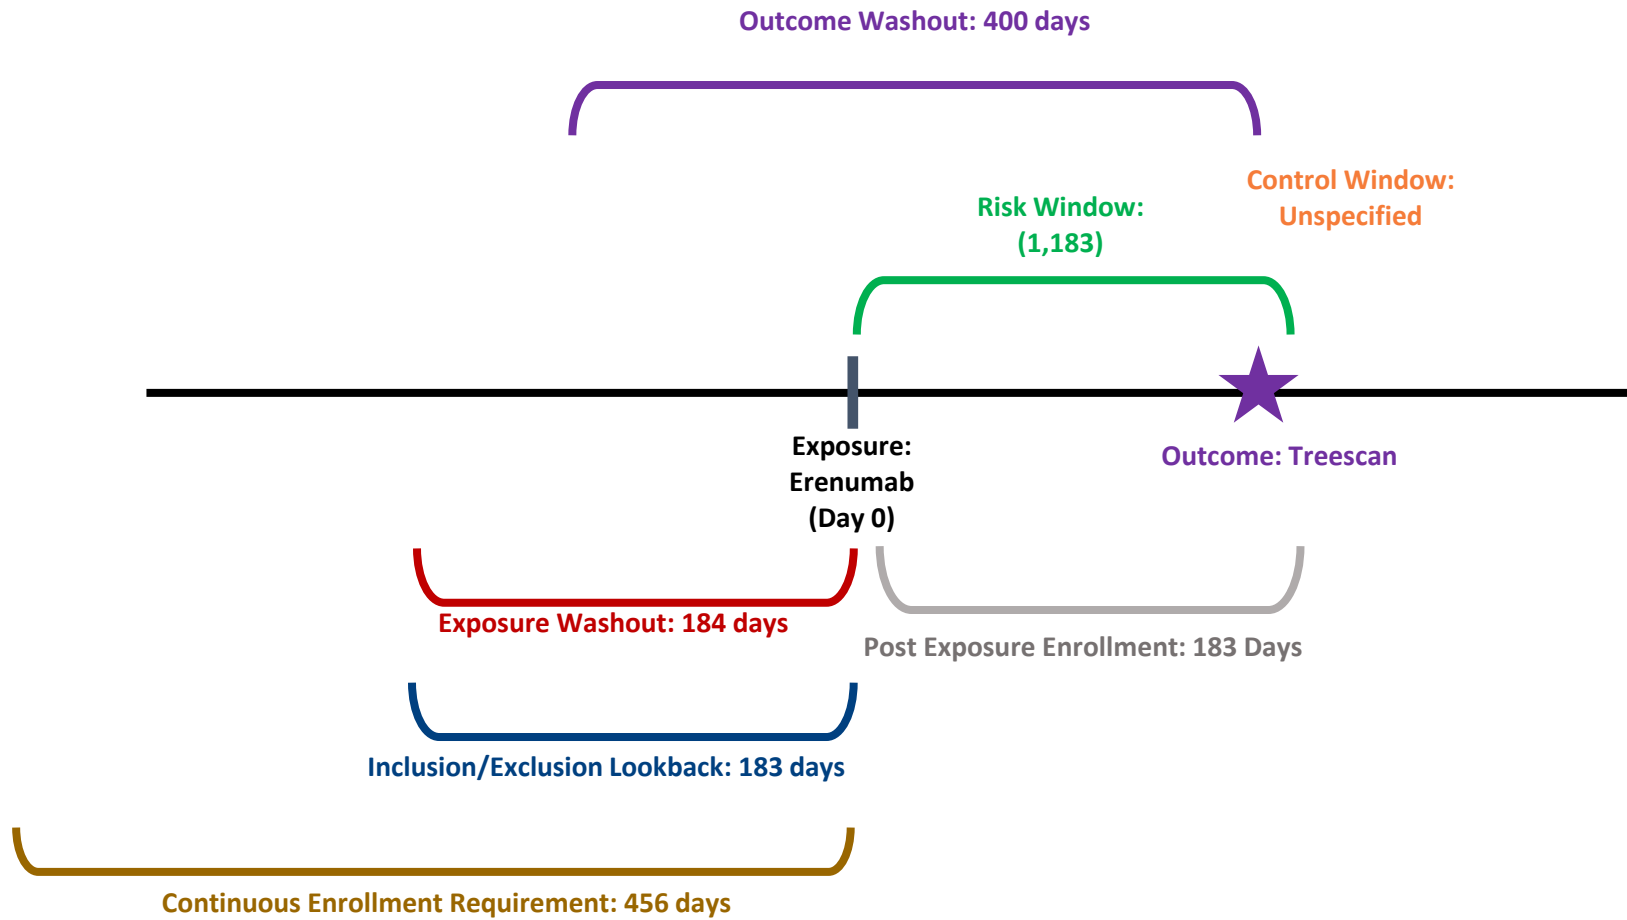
Outcome Washout: 400 days

Control Window: Unspecified

Risk Window: (1,183)

Exposure: Erenumab (Day 0)

Outcome: Treescan

Exposure Washout: 184 days

Post Exposure Enrollment: 183 Days

Inclusion/Exclusion Lookback: 183 days

Continuous Enrollment Requirement: 456 days